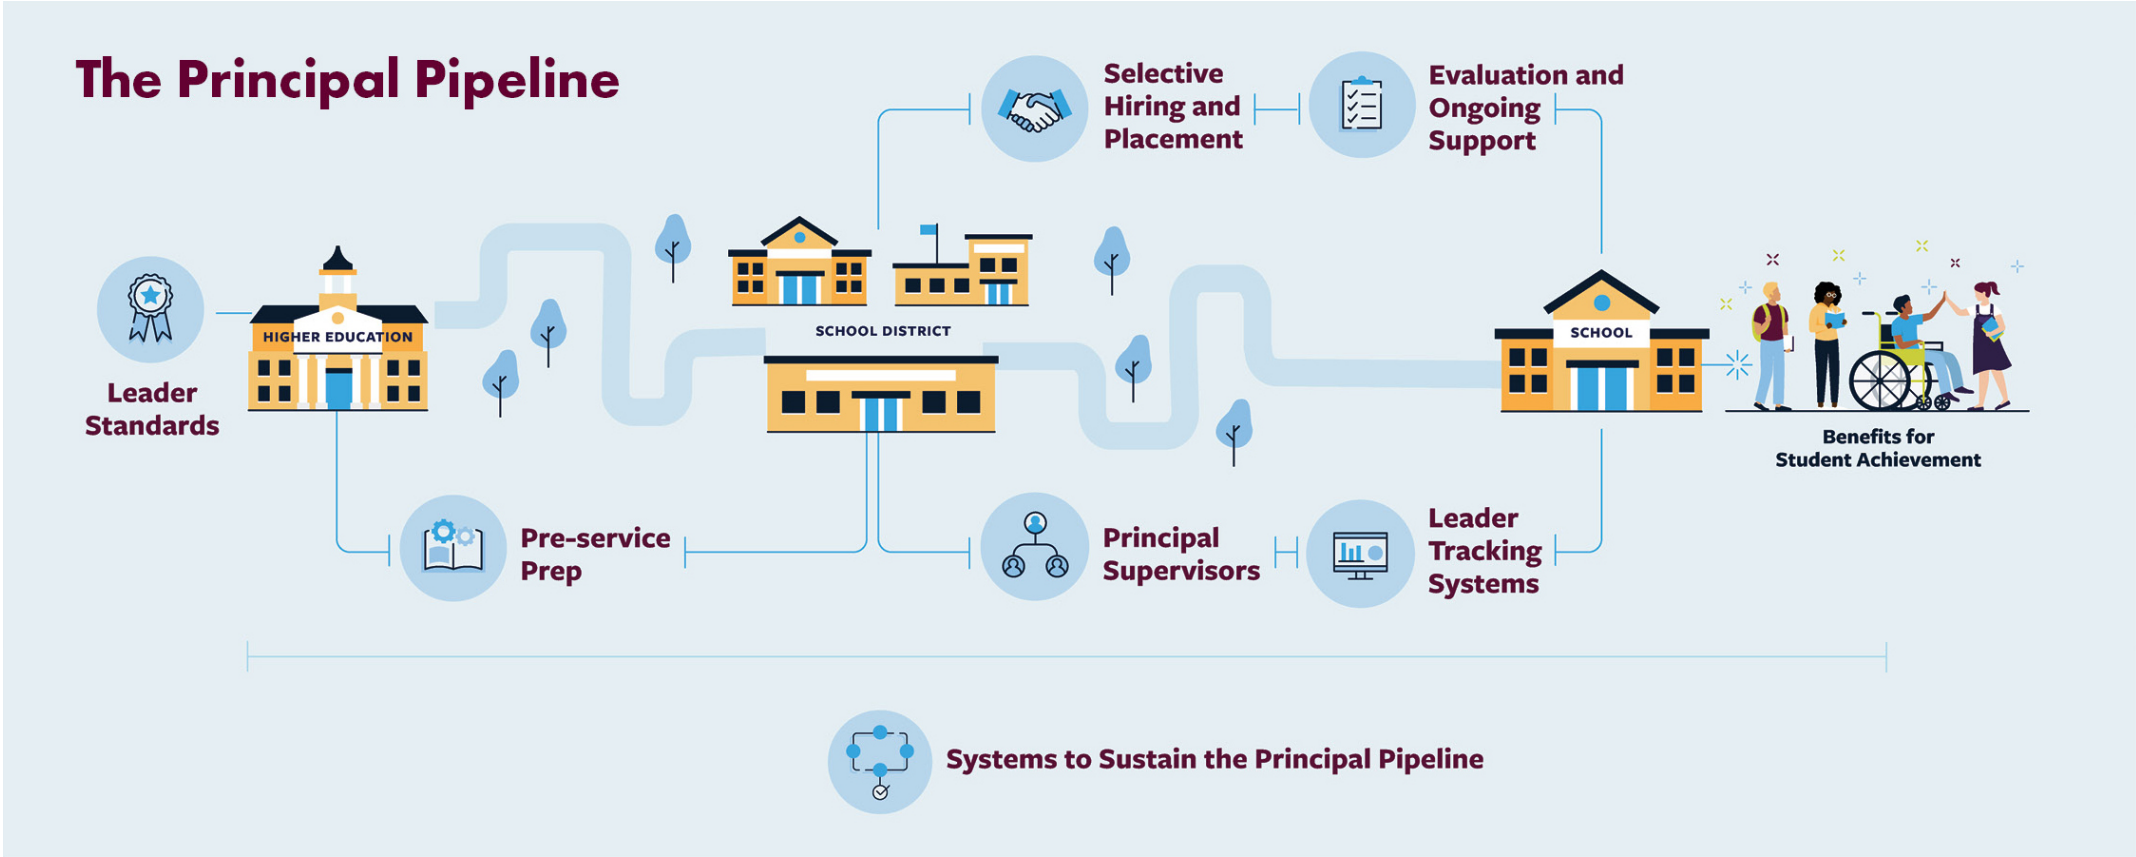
The Principal Pipeline

Selective Hiring and Placement

Evaluation and Ongoing Support

Leader Standards

HIGHER EDUCATION

SCHOOL DISTRICT

SCHOOL

Benefits for Student Achievement

Pre-service Prep

Principal Supervisors

Leader Tracking Systems

Systems to Sustain the Principal Pipeline